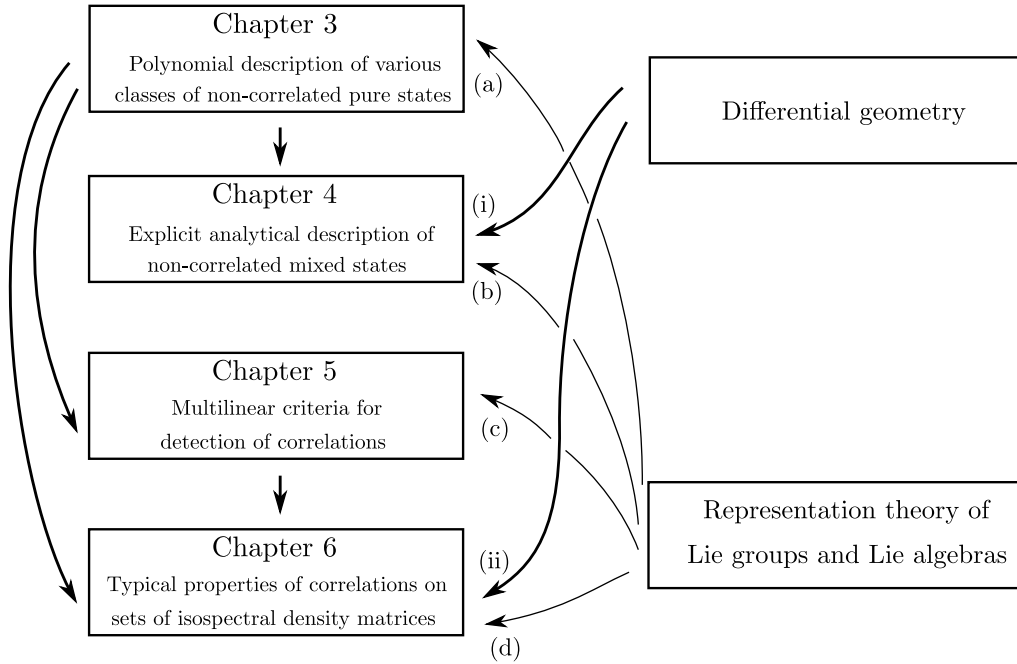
Chapter 3
Polynomial description of various classes of non-correlated pure states

Chapter 4
Explicit analytical description of non-correlated mixed states

Chapter 5
Multilinear criteria for detection of correlations

Chapter 6
Typical properties of correlations on sets of isospectral density matrices

(a)
(i)
(b)
(c)
(ii)
(d)

Differential geometry

Representation theory of Lie groups and Lie algebras